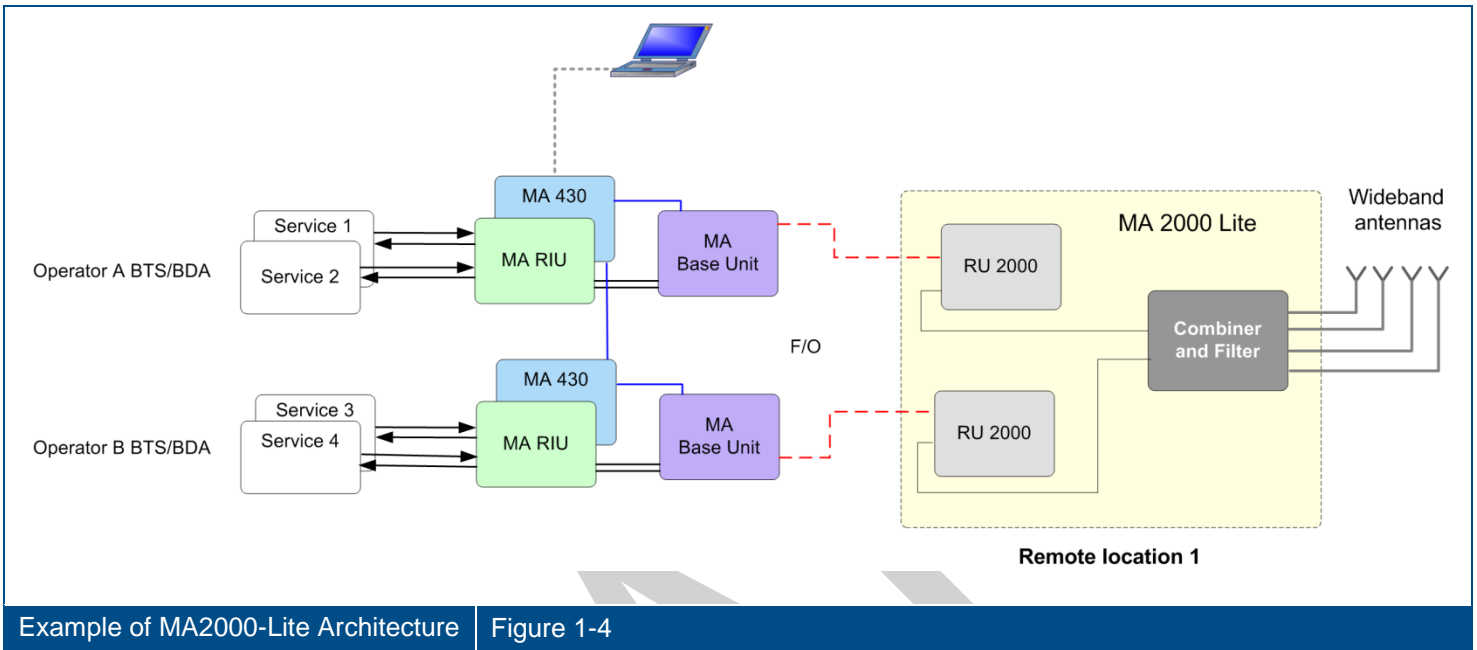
Wideband antennas

MA 2000 Lite

MA 430

Service 1

Service 2

Operator A BTS/BDA

MA RIU

MA Base Unit

RU 2000

Combiner and Filter

F/O

MA 430

Service 3

Service 4

Operator B BTS/BDA

MA RIU

MA Base Unit

RU 2000

Remote location 1

Example of MA2000-Lite Architecture | Figure 1-4